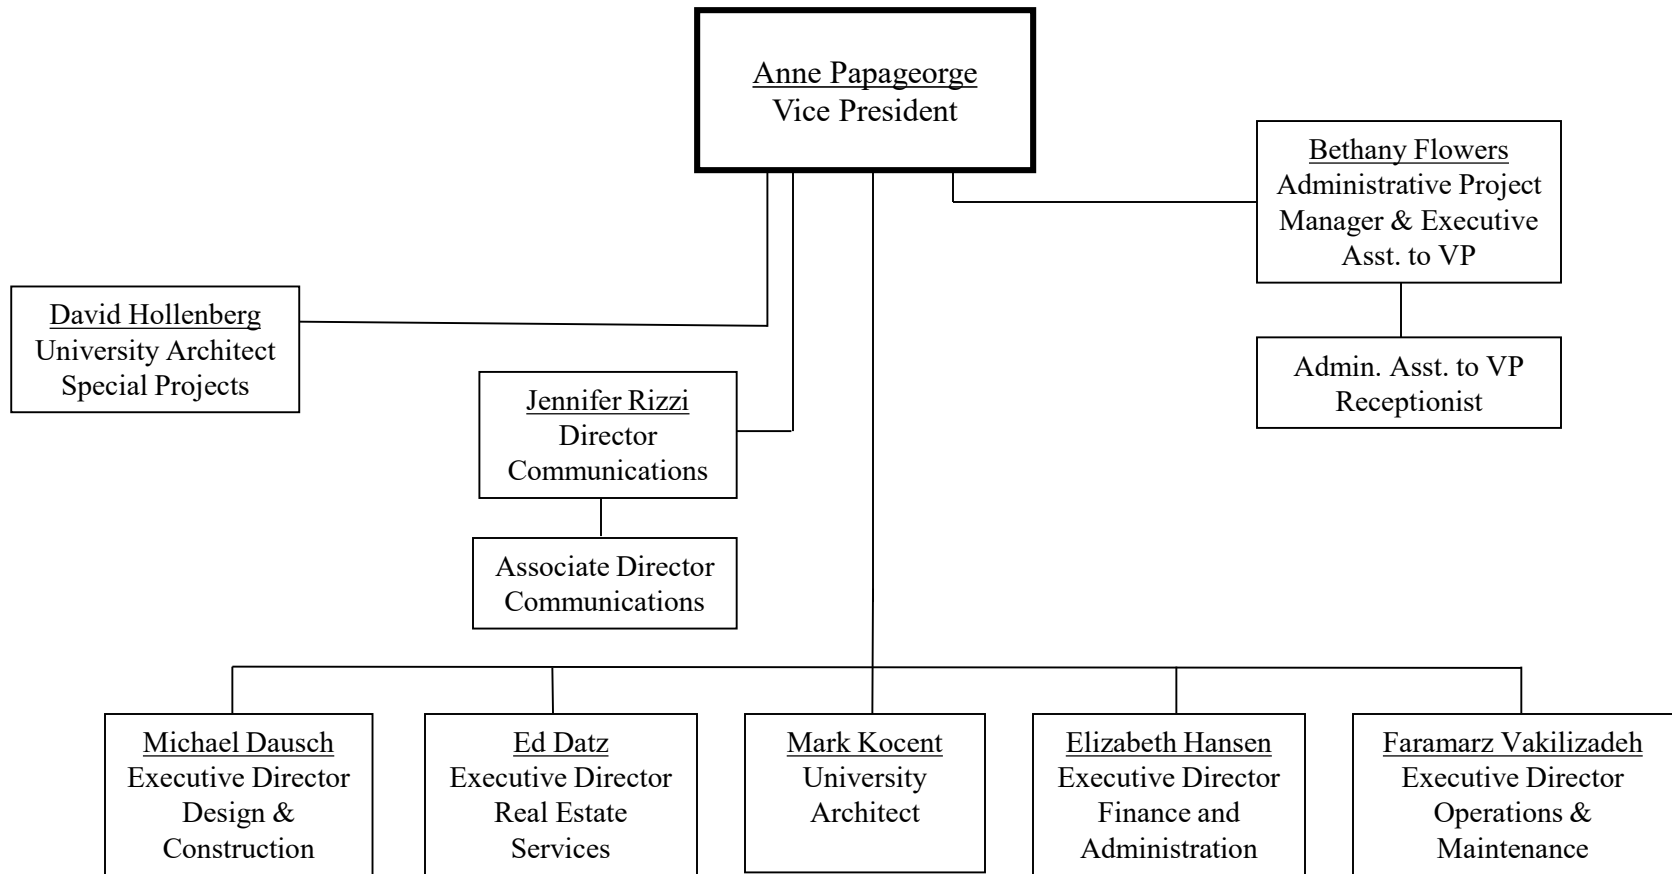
Anne Papageorge
Vice President

Bethany Flowers
Administrative Project Manager & Executive Asst. to VP

Admin. Asst. to VP
Receptionist

David Hollenberg
University Architect
Special Projects

Jennifer Rizzi
Director
Communications

Associate Director
Communications

Michael Dausch
Executive Director
Design & Construction

Ed Datz
Executive Director
Real Estate Services

Mark Kocent
University Architect

Elizabeth Hansen
Executive Director
Finance and Administration

Faramarz Vakilizadeh
Executive Director
Operations & Maintenance